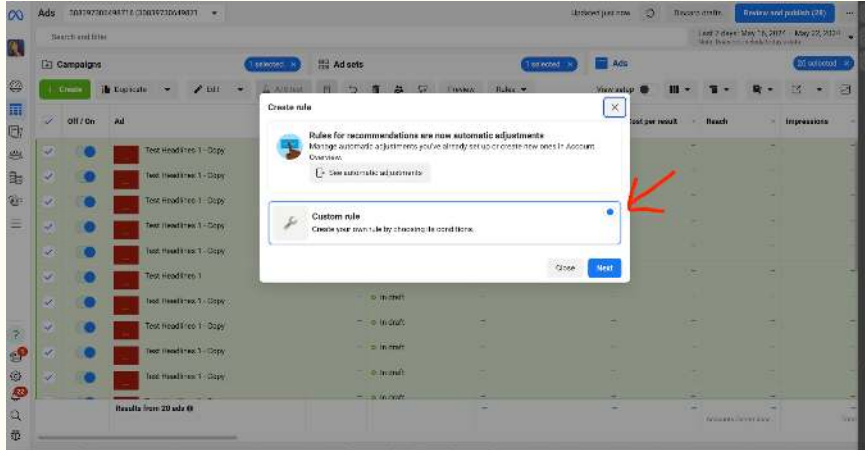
Ads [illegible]

Updated just now

Discard drafts

Review and publish (20)

Search and filter

Last 7 days: May 16, 2024 – May 22, 2024

Campaigns

1 selected ×

Ad sets

1 selected ×

Ads

20 selected ×

Create

Duplicate

Edit

A/B test

Preview

Rules

View setup

Off / On

Ad

Cost per result

Reach

Impressions

Test Headlines 1 - Copy

Test Headlines 1 - Copy

Test Headlines 1 - Copy

Test Headlines 1 - Copy

Test Headlines 1 - Copy

Test Headlines 1

Test Headlines 1 - Copy

Test Headlines 1 - Copy

Test Headlines 1 - Copy

Test Headlines 1 - Copy

In draft

In draft

In draft

In draft

In draft

Results from 20 ads

Create rule

Rules for recommendations are now automatic adjustments

Manage automatic adjustments you've already set up or create new ones in Account Overview.

See automatic adjustments

Custom rule

Create your own rule by choosing its conditions.

Close

Next

?

22